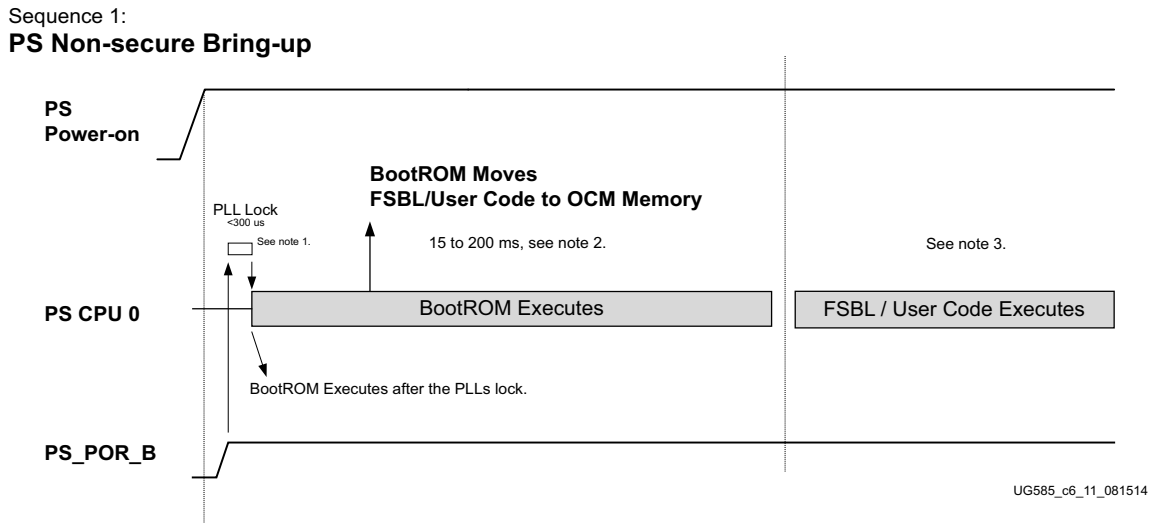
Sequence 1:
**PS Non-secure Bring-up**

PS Power-on

PLL Lock
<300 us

See note 1.

BootROM Moves FSBL/User Code to OCM Memory

15 to 200 ms, see note 2.

See note 3.

PS CPU 0

BootROM Executes

FSBL / User Code Executes

BootROM Executes after the PLLs lock.

PS_POR_B

UG585_c6_11_081514